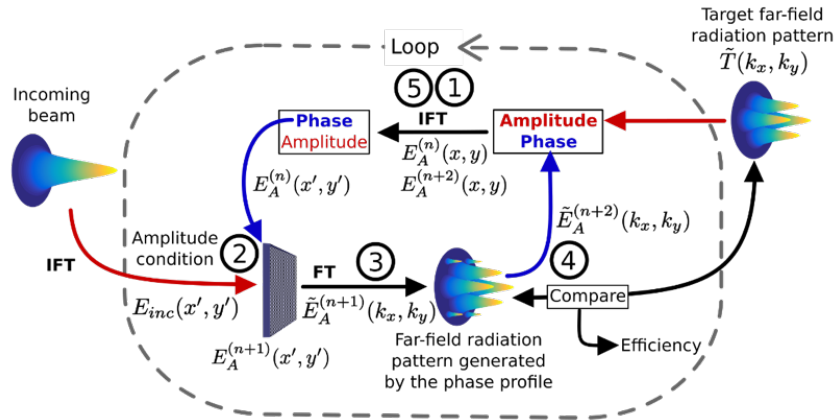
Target far-field radiation pattern

$\tilde{T}(k_x, k_y)$

Loop

5 1

Incoming beam

Phase

Amplitude

IFT

Amplitude

Phase

$E_A^{(n)}(x, y)$

$E_A^{(n+2)}(x, y)$

$E_A^{(n)}(x', y')$

$\tilde{E}_A^{(n+2)}(k_x, k_y)$

IFT

Amplitude condition

2

FT

3

4

$\tilde{E}_A^{(n+1)}(k_x, k_y)$

$E_{inc}(x', y')$

Compare

Efficiency

$E_A^{(n+1)}(x', y')$

Far-field radiation pattern generated by the phase profile